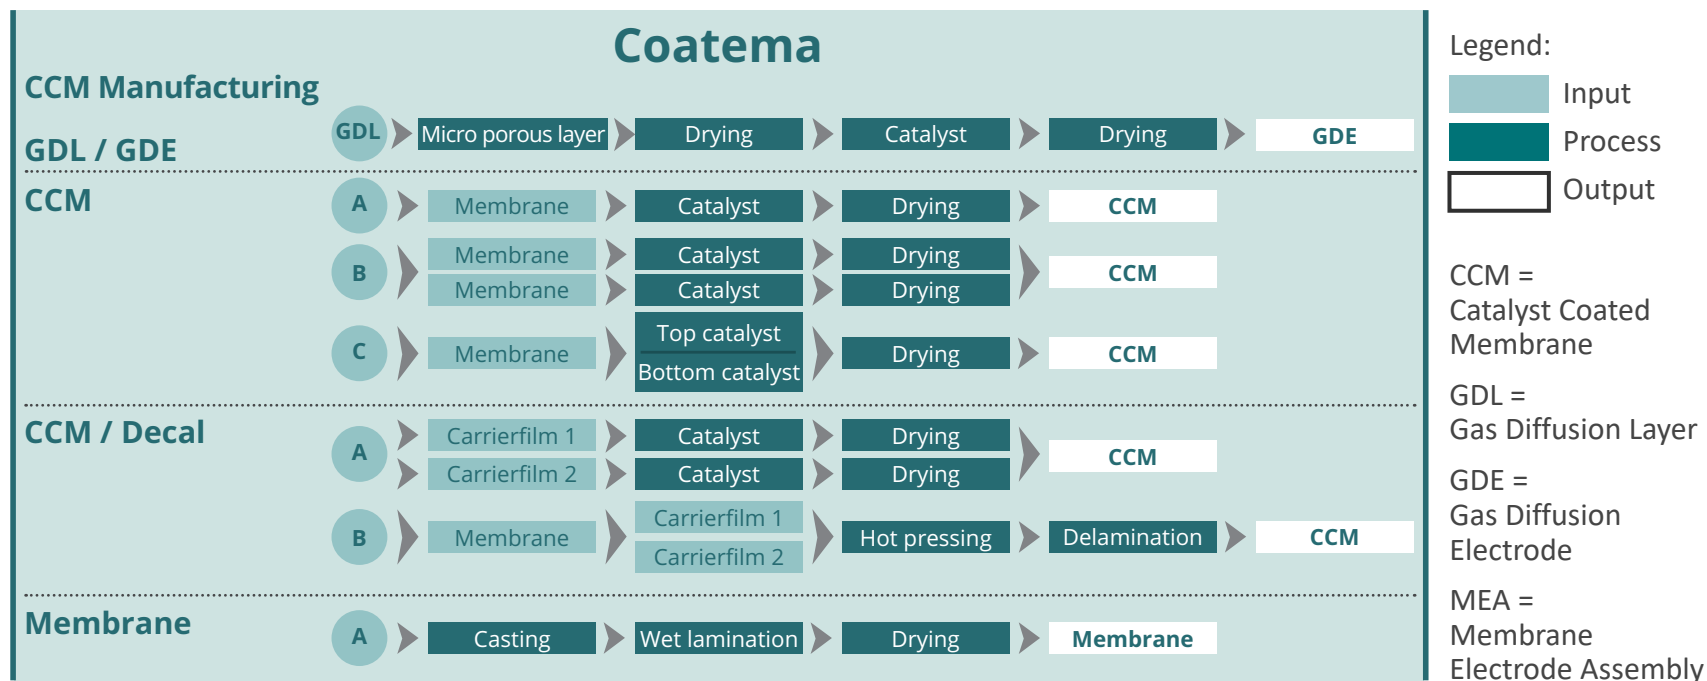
Coatema

CCM Manufacturing

GDL / GDE

GDL Micro porous layer Drying Catalyst Drying GDE

CCM

A Membrane Catalyst Drying CCM

B Membrane Catalyst Drying
Membrane Catalyst Drying CCM

C Membrane Top catalyst Bottom catalyst Drying CCM

CCM / Decal

A Carrierfilm 1 Catalyst Drying
Carrierfilm 2 Catalyst Drying CCM

B Membrane Carrierfilm 1 Carrierfilm 2 Hot pressing Delamination CCM

Membrane

A Casting Wet lamination Drying Membrane

Legend:
Input
Process
Output

CCM =
Catalyst Coated Membrane

GDL =
Gas Diffusion Layer

GDE =
Gas Diffusion Electrode

MEA =
Membrane Electrode Assembly